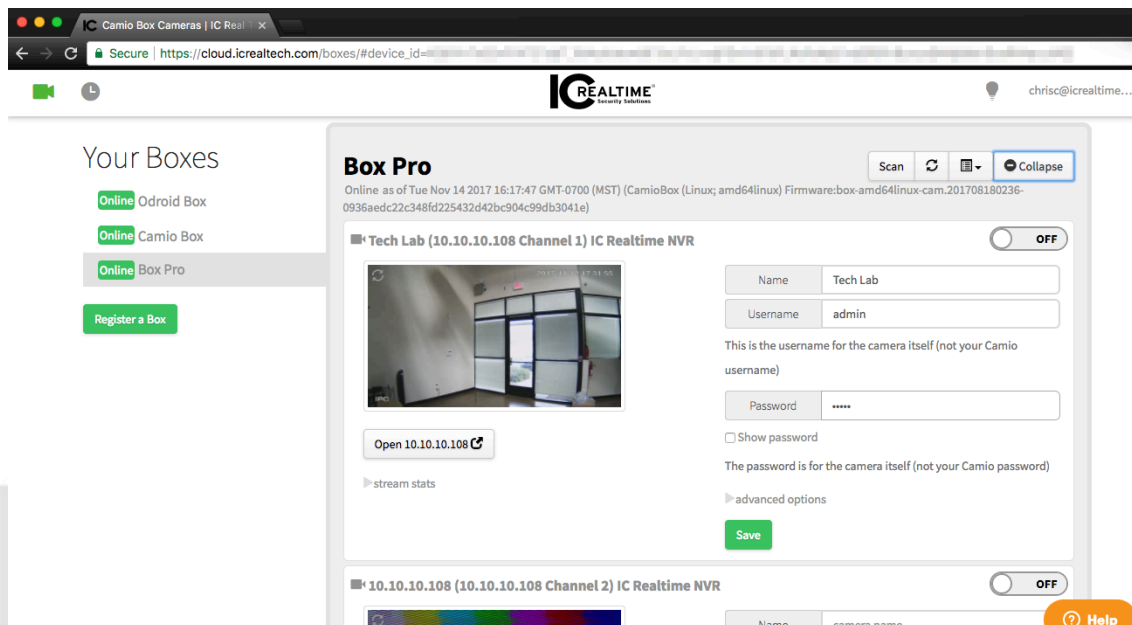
IC Camio Box Cameras | IC Real ×

Secure | https://cloud.icrealtech.com/boxes/#device_id=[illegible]

IC REALTIME Security Solutions

chrisc@icrealtime...

Your Boxes

Online Odroid Box

Online Camio Box

Online Box Pro

Register a Box

Box Pro

Scan

Collapse

Online as of Tue Nov 14 2017 16:17:47 GMT-0700 (MST) (CamioBox (Linux; amd64linux) Firmware:box-amd64linux-cam.201708180236-0936aedc22c348fd225432d42bc904c99db3041e)

Tech Lab (10.10.10.108 Channel 1) IC Realtime NVR

OFF

Name | Tech Lab

Username | admin

This is the username for the camera itself (not your Camio username)

Password | •••••

Show password

The password is for the camera itself (not your Camio password)

advanced options

Save

Open 10.10.10.108

stream stats

10.10.10.108 (10.10.10.108 Channel 2) IC Realtime NVR

OFF

Name | camera name

Help